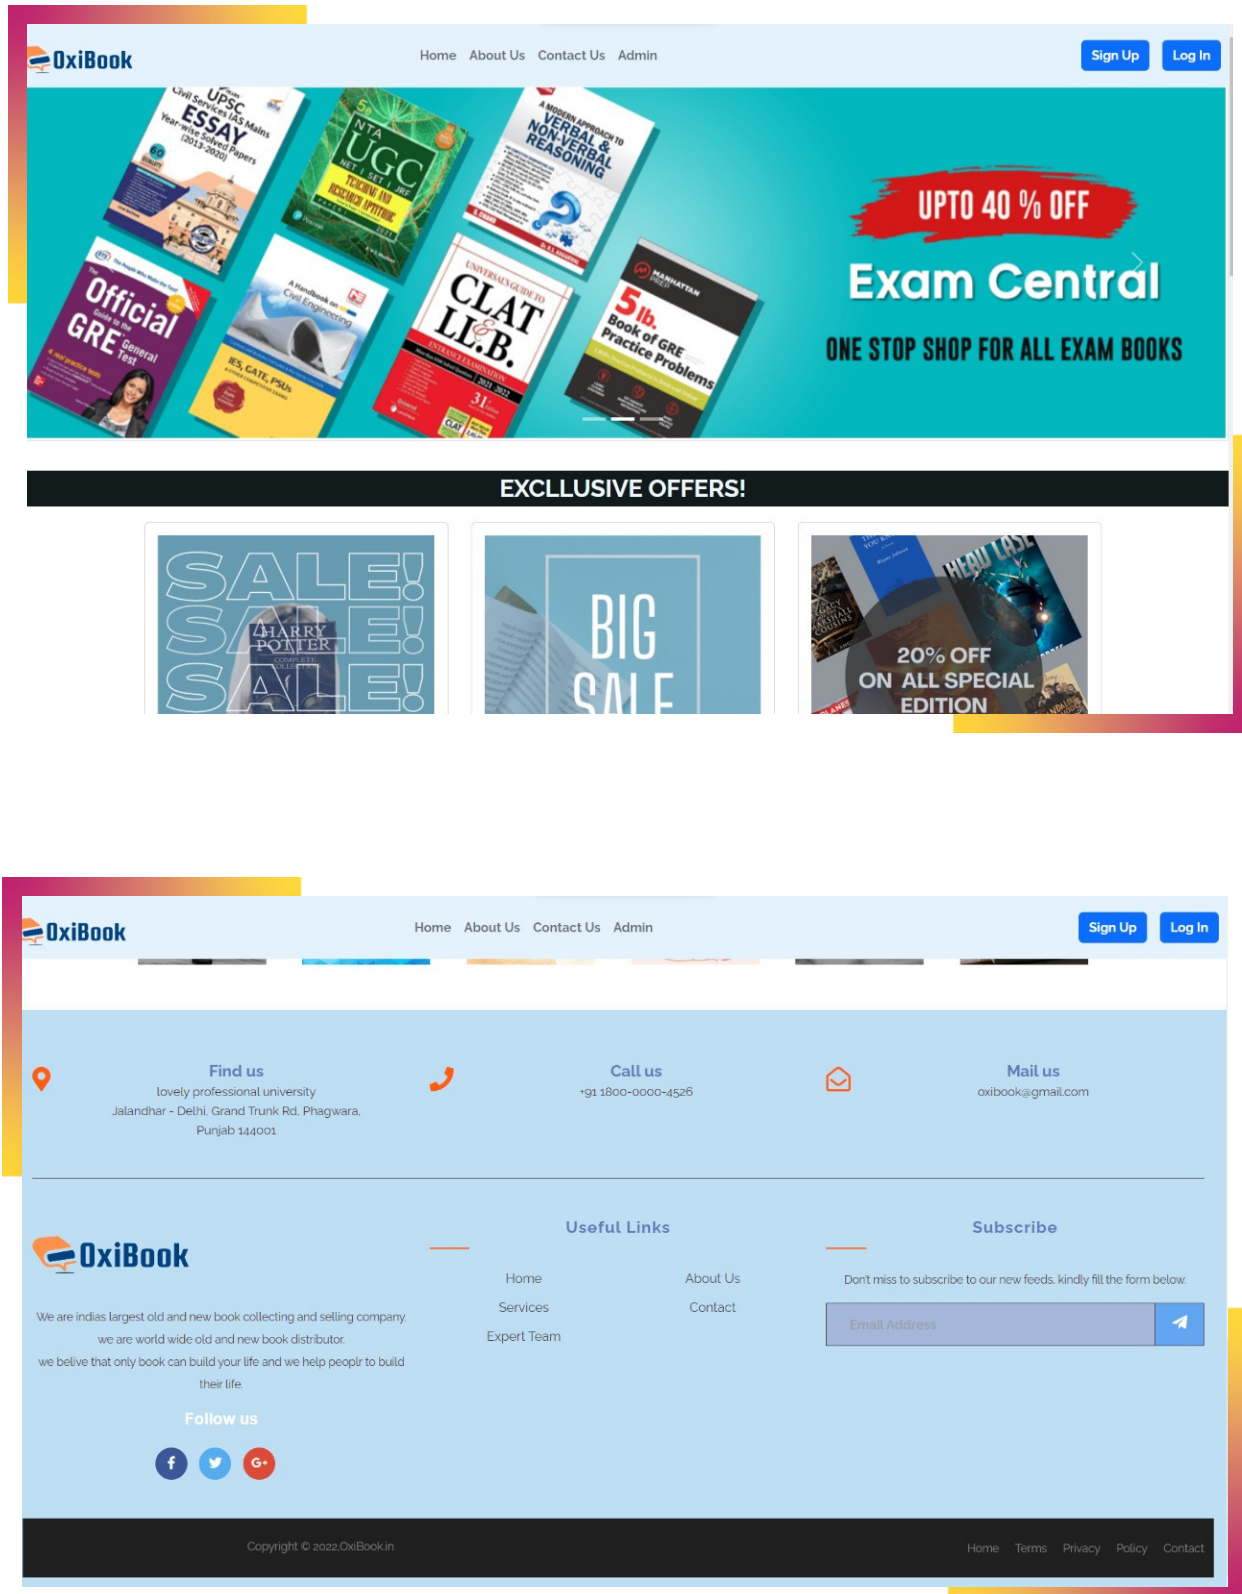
OxiBook

Home About Us Contact Us Admin

Sign Up Log In

UPSC Civil Services IAS Mains ESSAY Year-wise Solved Papers (2013-2020)

NTA UGC NET / SET / JRF TEACHING AND RESEARCH APTITUDE

A MODERN APPROACH TO VERBAL & NON-VERBAL REASONING

Official Guide to the GRE General Test

A Handbook on Civil Engineering

IES, GATE, PSUs

UNIVERSAL'S GUIDE TO CLAT & LL.B. ENTRANCE EXAMINATION

MANHATTAN PREP 5 lb. Book of GRE Practice Problems

UPTO 40 % OFF

Exam Central

ONE STOP SHOP FOR ALL EXAM BOOKS

EXCLLUSIVE OFFERS!

SALE! SALE! SALE!

HARRY POTTER

BIG SALE

20% OFF ON ALL SPECIAL EDITION

OxiBook

Home About Us Contact Us Admin

Sign Up Log In

Find us
lovely professional university
Jalandhar - Delhi, Grand Trunk Rd, Phagwara, Punjab 144001

Call us
+91 1800-0000-4526

Mail us
oxibook@gmail.com

OxiBook

We are indias largest old and new book collecting and selling company. we are world wide old and new book distributor. we belive that only book can build your life and we help peoplr to build their life.

Follow us

Useful Links

Home
Services
Expert Team
About Us
Contact

Subscribe

Don't miss to subscribe to our new feeds, kindly fill the form below.

Email Address

Copyright © 2022,OxiBook.in

Home Terms Privacy Policy Contact